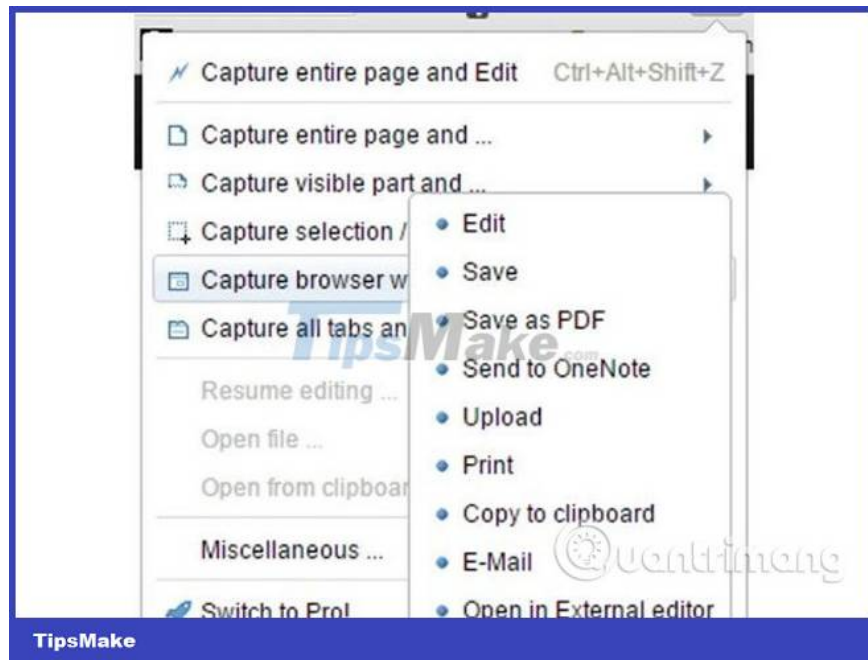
Capture entire page and Edit Ctrl+Alt+Shift+Z

Capture entire page and ...

Capture visible part and ...

Capture selection /

Capture browser w

Capture all tabs an

Resume editing ...

Open file ...

Open from clipboar

Miscellaneous ...

Switch to Pro!

Edit

Save

Save as PDF

Send to OneNote

Upload

Print

Copy to clipboard

E-Mail

Open in External editor

TipsMake.com

Quantrimang

TipsMake